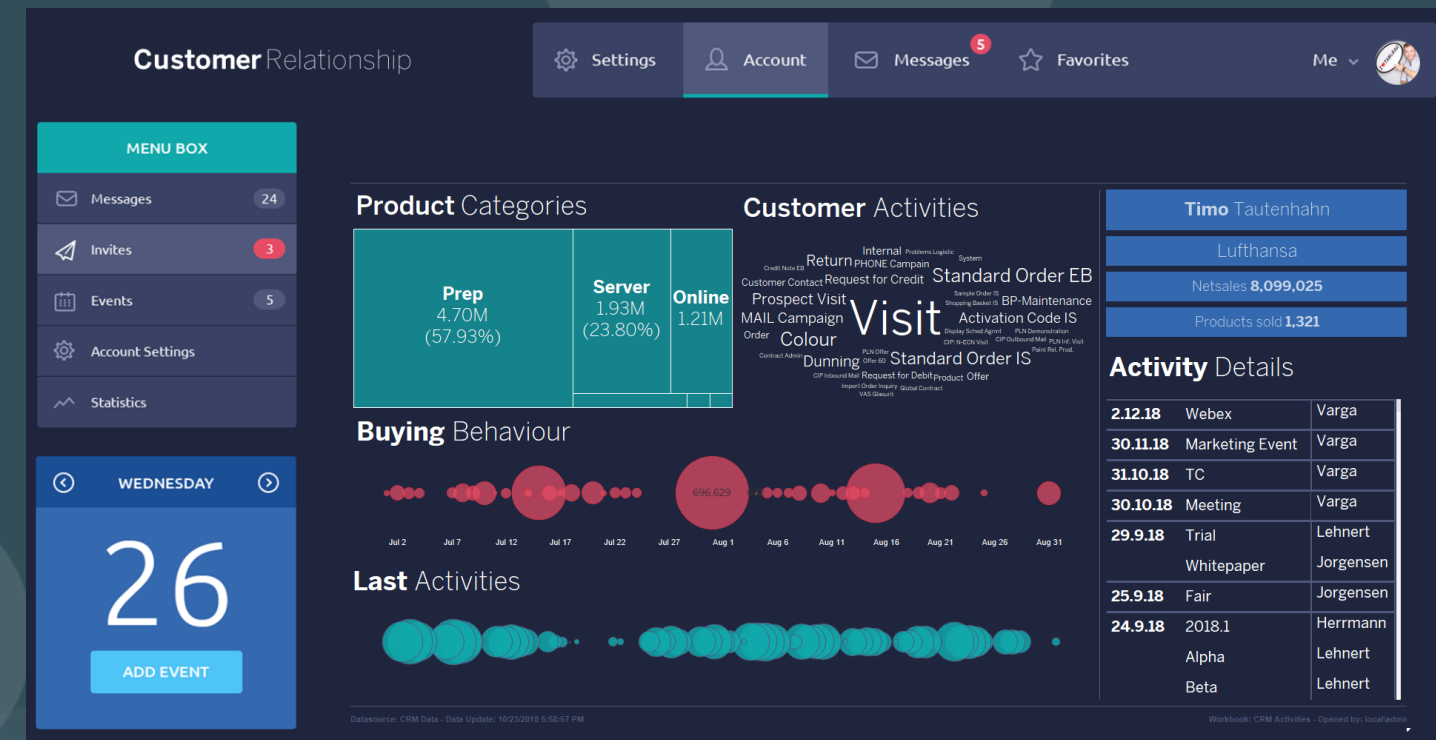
Customer Relationship

Settings Account Messages 5 Favorites Me

MENU BOX

Messages 24

Invites 3

Events 5

Account Settings

Statistics

WEDNESDAY

26

ADD EVENT

Product Categories

| Prep 4.70M (57.93%) | Server 1.93M (23.80%) | Online 1.21M |
|---|---|---|

Customer Activities

Internal Problems Logistic System Credit Note EB Return PHONE Campaign Customer Contact Request for Credit Standard Order EB Sample Order IS Prospect Visit Shopping Basket IS BP-Maintenance MAIL Campaign Visit Activation Code IS Display Sched Agmt PLN Demonstration Order Colour CIP N-ECN Visit CIP Outbound Mail PLN Inf. Visit Contract Admin Paint Rel. Prod. PLN Offer Dunning Offer ED Standard Order IS CIP Inbound Mail Request for Debit Product Offer Import Order Inquiry Global Contract VAS Glasurit

Buying Behaviour

696,629

Jul 2 Jul 7 Jul 12 Jul 17 Jul 22 Jul 27 Aug 1 Aug 6 Aug 11 Aug 16 Aug 21 Aug 26 Aug 31

Last Activities

Timo Tautenhahn

Lufthansa

Netsales 8,099,025

Products sold 1,321

Activity Details

| | | |
|---|---|---|
| 2.12.18 | Webex | Varga |
| 30.11.18 | Marketing Event | Varga |
| 31.10.18 | TC | Varga |
| 30.10.18 | Meeting | Varga |
| 29.9.18 | Trial | Lehnert |
| | Whitepaper | Jorgensen |
| 25.9.18 | Fair | Jorgensen |
| 24.9.18 | 2018.1 | Herrmann |
| | Alpha | Lehnert |
| | Beta | Lehnert |

Datasource: CRM Data - Data Update: 10/23/2018 5:58:57 PM

Workbook: CRM Activities - Opened by: localadmin